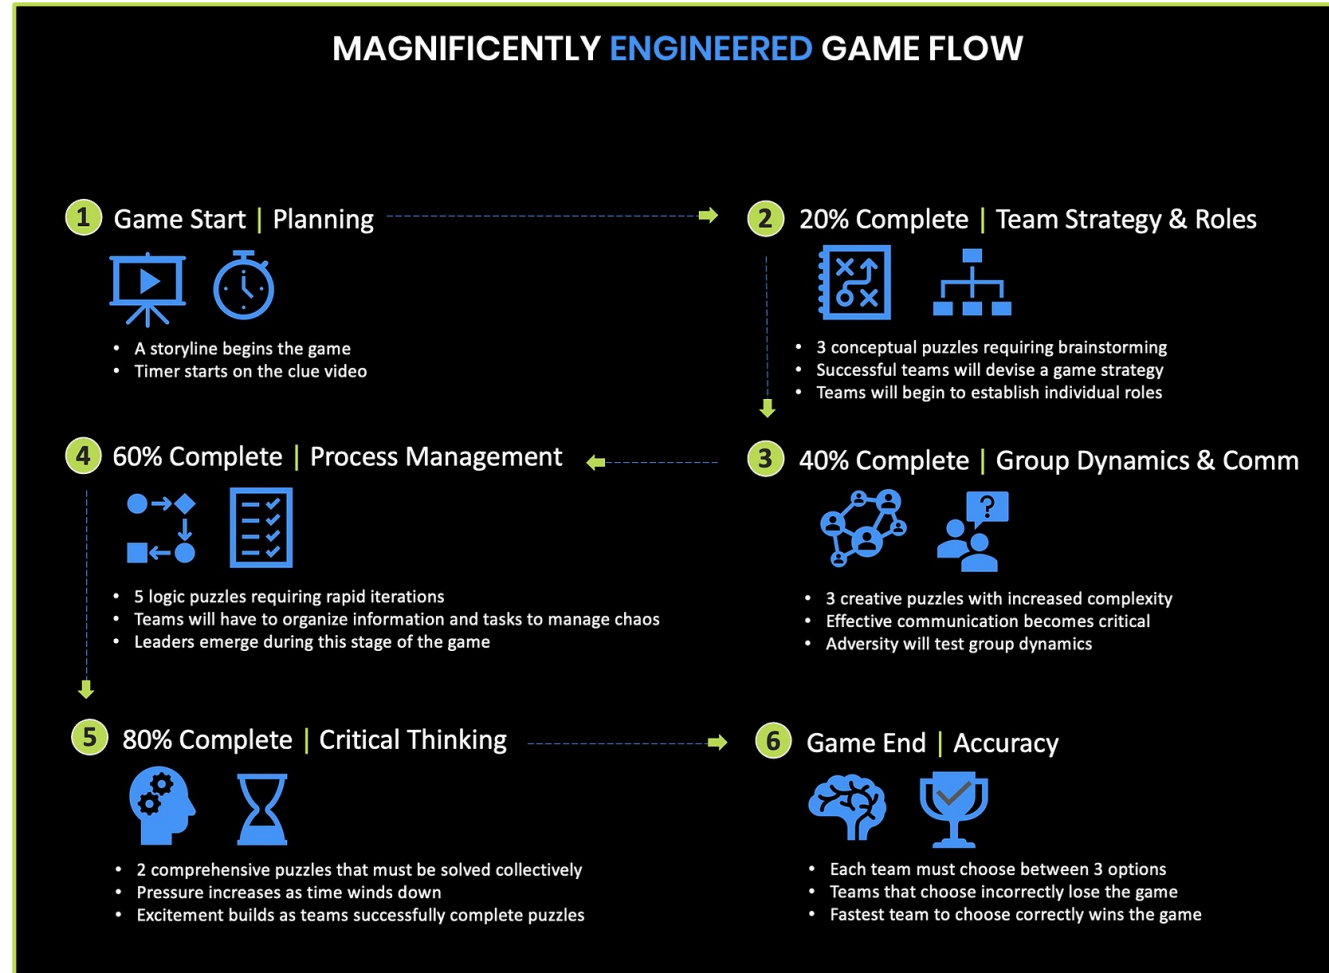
MAGNIFICENTLY ENGINEERED GAME FLOW

1 Game Start | Planning

- A storyline begins the game
- Timer starts on the clue video

2 20% Complete | Team Strategy & Roles

- 3 conceptual puzzles requiring brainstorming
- Successful teams will devise a game strategy
- Teams will begin to establish individual roles

4 60% Complete | Process Management

- 5 logic puzzles requiring rapid iterations
- Teams will have to organize information and tasks to manage chaos
- Leaders emerge during this stage of the game

3 40% Complete | Group Dynamics & Comm

- 3 creative puzzles with increased complexity
- Effective communication becomes critical
- Adversity will test group dynamics

5 80% Complete | Critical Thinking

- 2 comprehensive puzzles that must be solved collectively
- Pressure increases as time winds down
- Excitement builds as teams successfully complete puzzles

6 Game End | Accuracy

- Each team must choose between 3 options
- Teams that choose incorrectly lose the game
- Fastest team to choose correctly wins the game